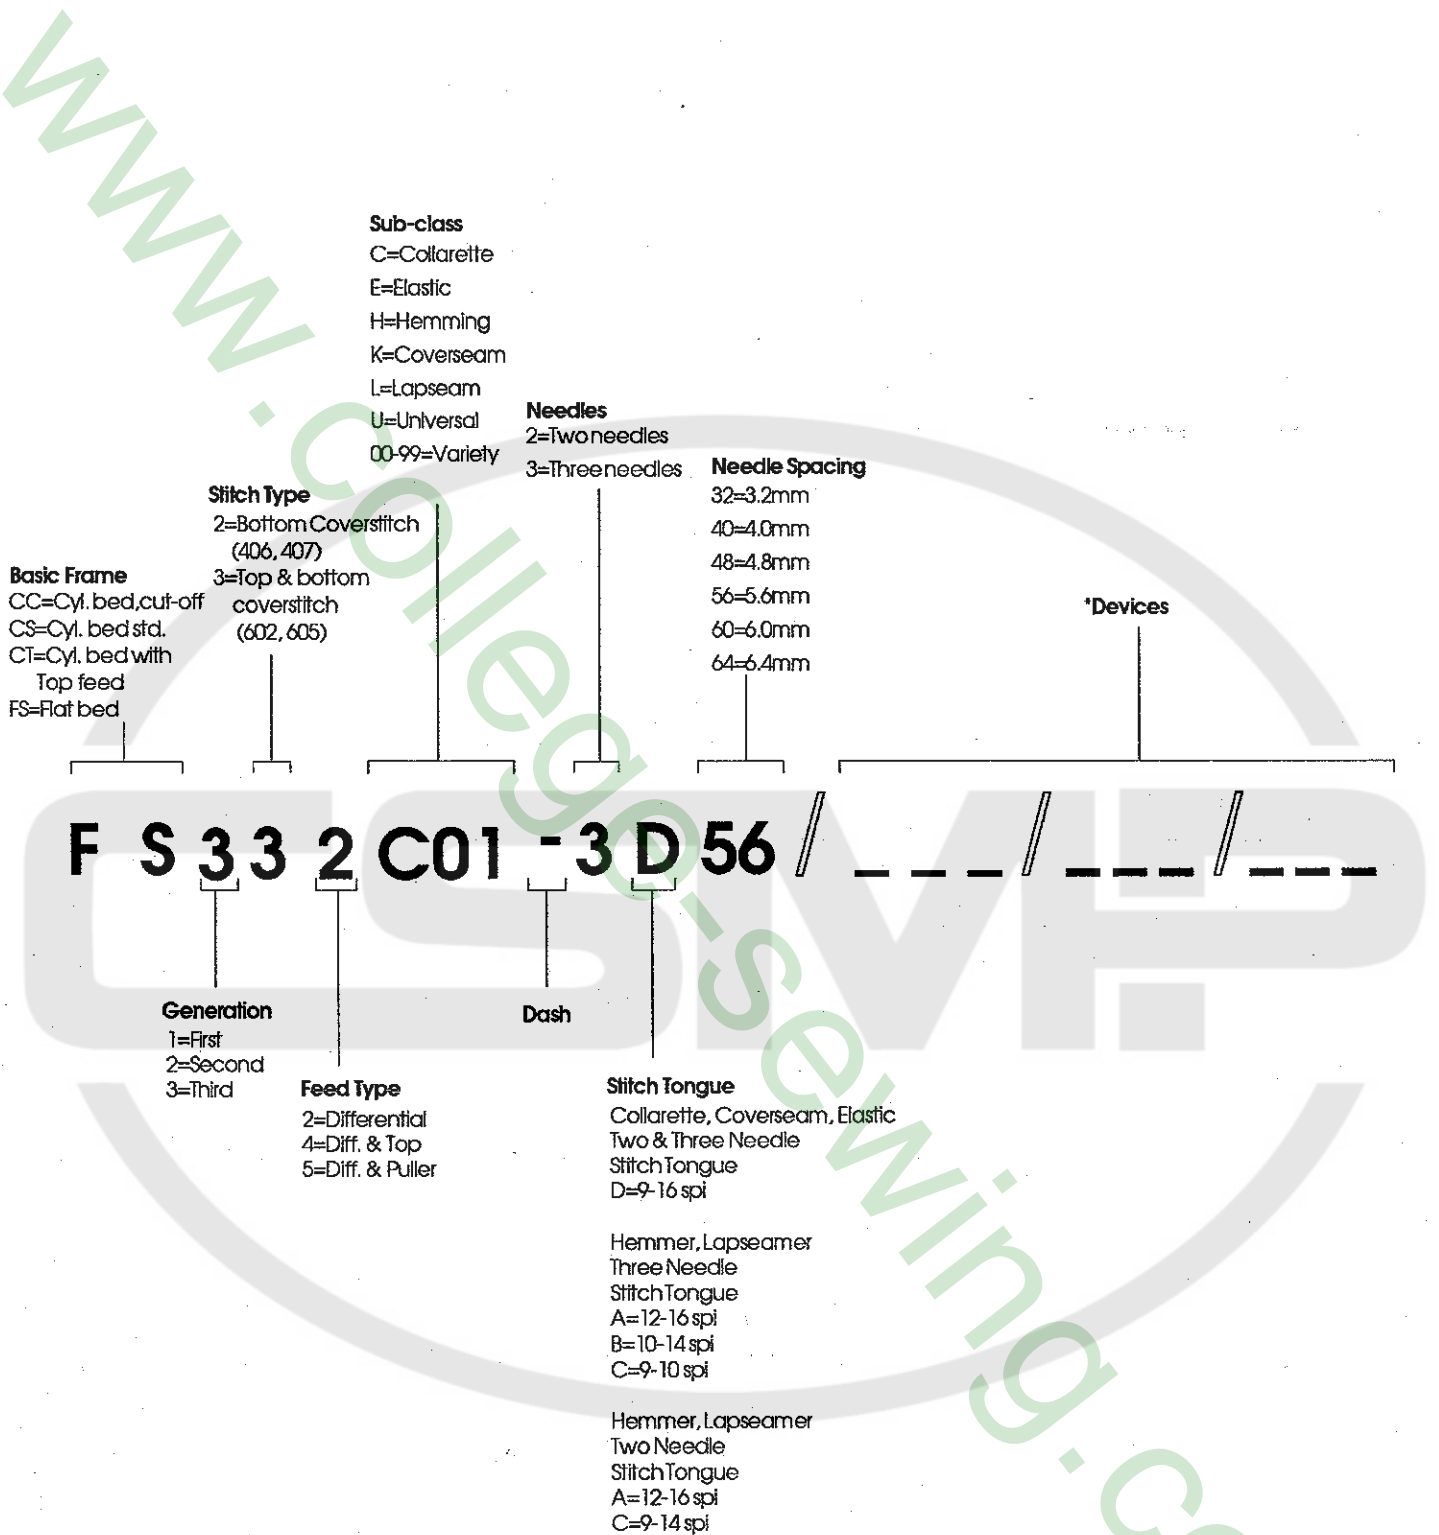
Sub-class
C=Collarette
E=Elastic
H=Hemming
K=Coverseam
L=Lapseam
U=Universal
00-99=Variety

Needles
2=Two needles
3=Three needles

Needle Spacing
32=3.2mm
40=4.0mm
48=4.8mm
56=5.6mm
60=6.0mm
64=6.4mm

Stitch Type
2=Bottom Coverstitch (406, 407)
3=Top & bottom coverstitch (602, 605)

Basic Frame
CC=Cyl. bed,cut-off
CS=Cyl. bed std.
CT=Cyl. bed with Top feed
FS=Flat bed

*Devices

F S 3 3 2 C01 - 3 D 56 / _ _ _ / _ _ _ / _ _ _

Generation
1=First
2=Second
3=Third

Dash

Feed Type
2=Differential
4=Diff. & Top
5=Diff. & Puller

Stitch Tongue
Collarette, Coverseam, Elastic Two & Three Needle Stitch Tongue
D=9-16 spi

Hemmer, Lapseamer Three Needle Stitch Tongue
A=12-16 spi
B=10-14 spi
C=9-10 spi

Hemmer, Lapseamer Two Needle Stitch Tongue
A=12-16 spi
C=9-14 spi

www.college-sewing.c